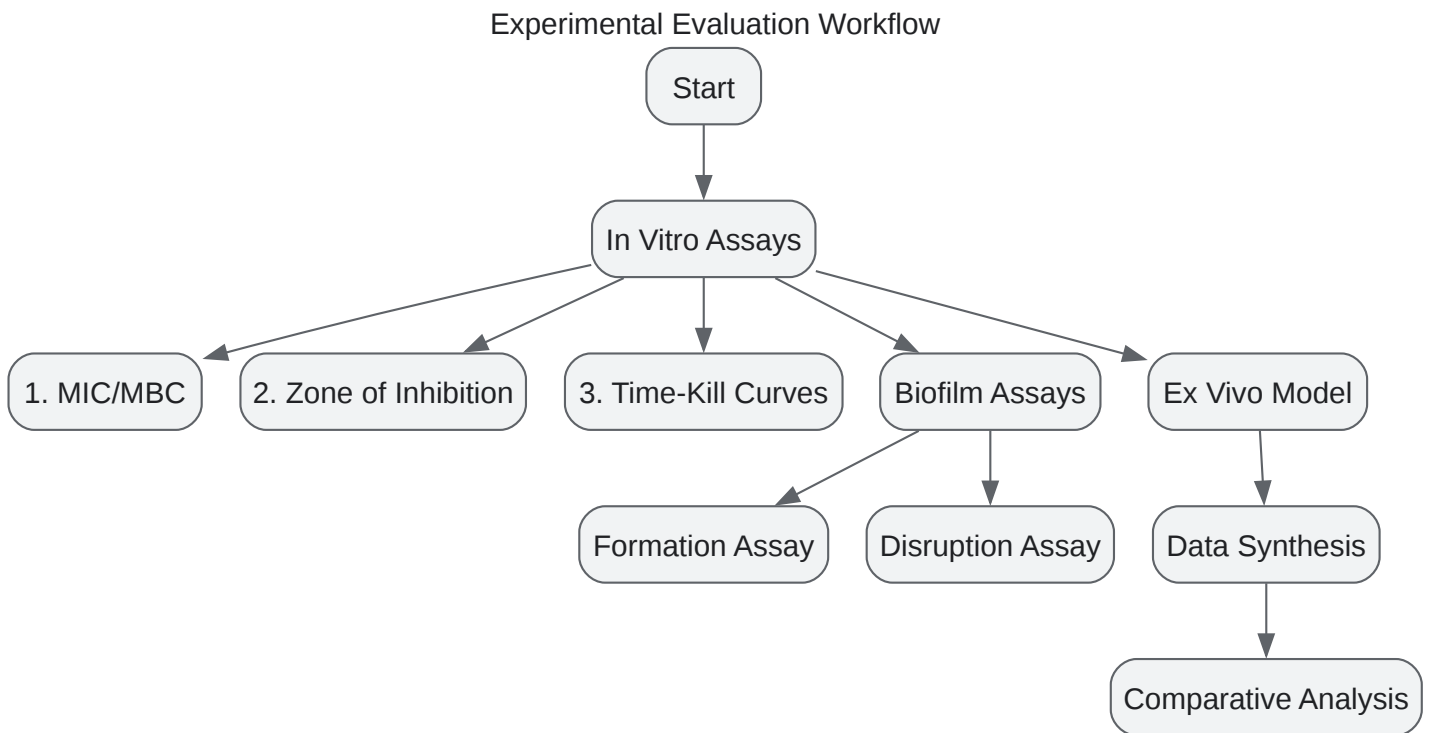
Experimental Evaluation Workflow

Start

In Vitro Assays

1. MIC/MBC

2. Zone of Inhibition

3. Time-Kill Curves

Biofilm Assays

Ex Vivo Model

Formation Assay

Disruption Assay

Data Synthesis

Comparative Analysis